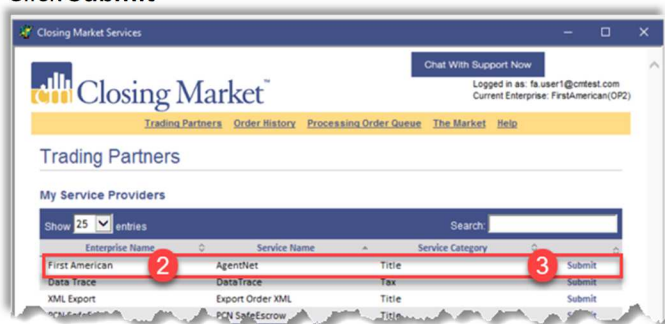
Click Submit

Closing Market Services

Chat With Support Now

cm Closing Market™

Logged in as: fa.user1@cmtest.com
Current Enterprise: FirstAmerican(OP2)

Trading Partners Order History Processing Order Queue The Market Help

Trading Partners

My Service Providers

Show 25 entries

Search:

| Enterprise Name | Service Name | Service Category | |
|---|---|---|---|
| First American | AgentNet | Title | Submit |
| Data Trace | DataTrace | Tax | Submit |
| XML Export | Export Order XML | Title | Submit |
| PCN SafeEscrow | PCN SafeEscrow | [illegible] | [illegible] |

2

3